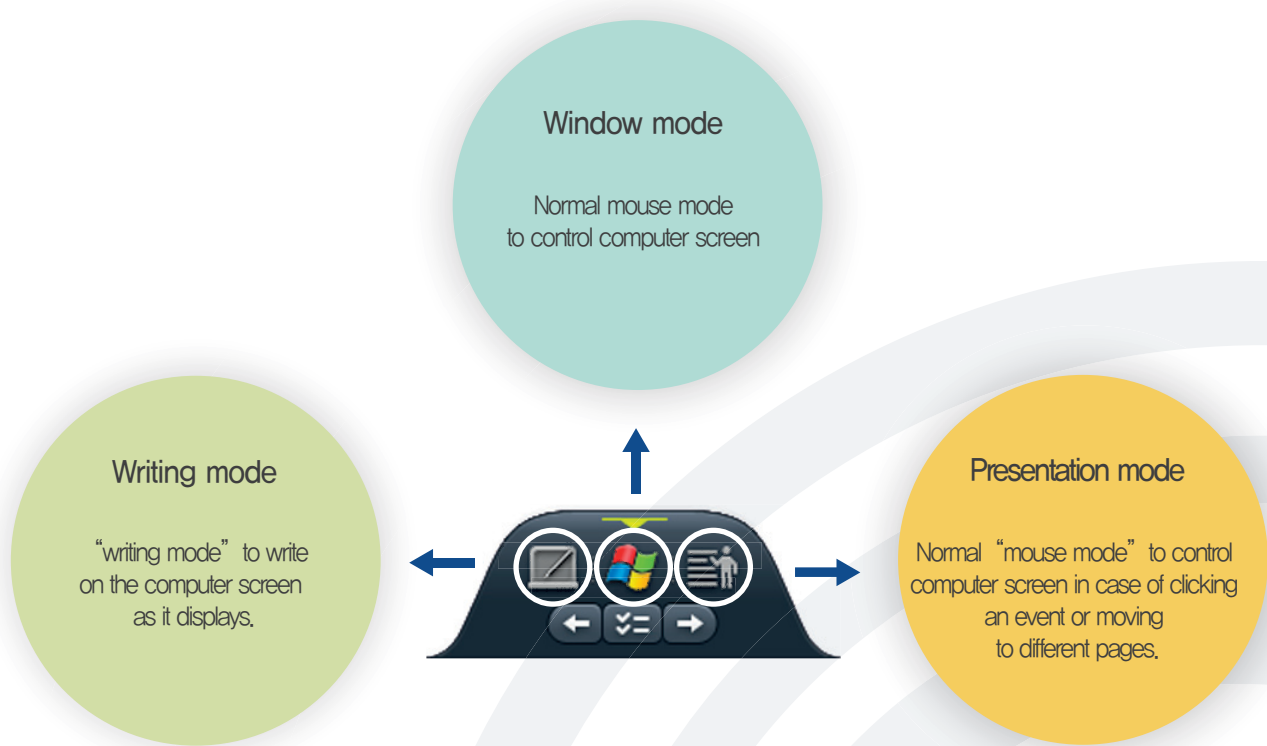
Window mode

Normal mouse mode to control computer screen

Writing mode

“writing mode” to write on the computer screen as it displays.

Presentation mode

Normal “mouse mode” to control computer screen in case of clicking an event or moving to different pages.